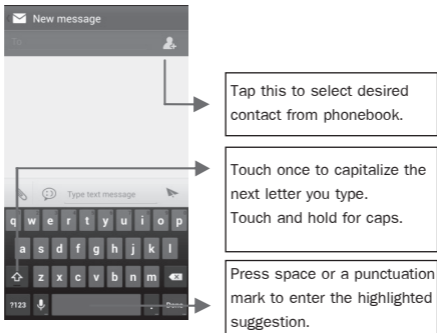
New message

To

Tap this to select desired contact from phonebook.

Type text message

q w e r t y u i o p
a s d f g h j k l
z x c v b n m
?123 . Done

Touch once to capitalize the next letter you type.
Touch and hold for caps.

Press space or a punctuation mark to enter the highlighted suggestion.